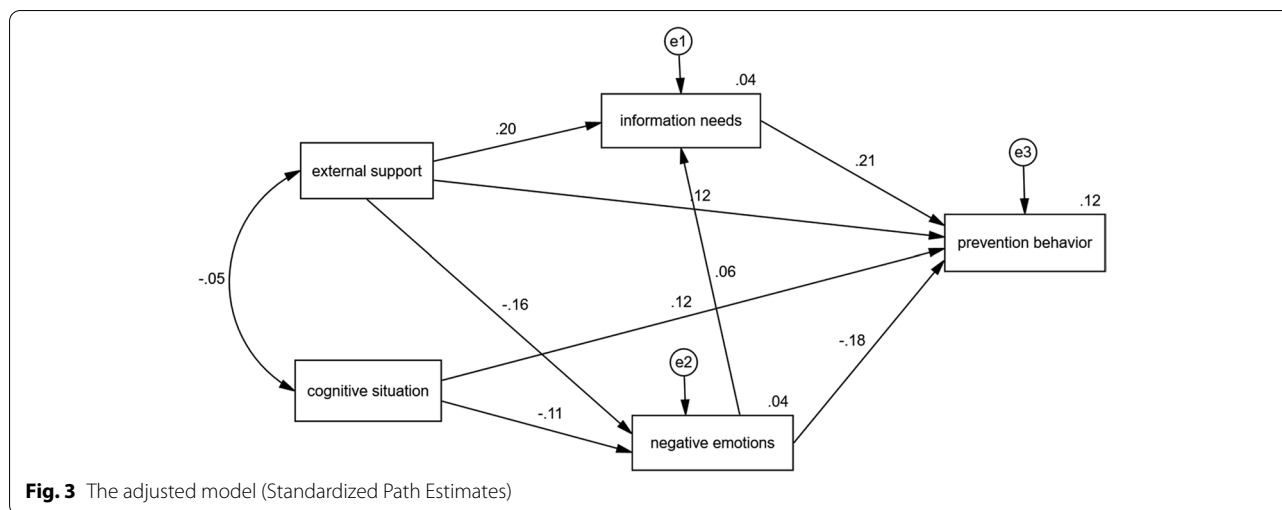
e1

.04

information needs

.20

external support

.21

e3

.12

.12

prevention behavior

-.05

.06

-.16

.12

-.18

e2

cognitive situation

.04

-.11

negative emotions

**Fig. 3** The adjusted model (Standardized Path Estimates)